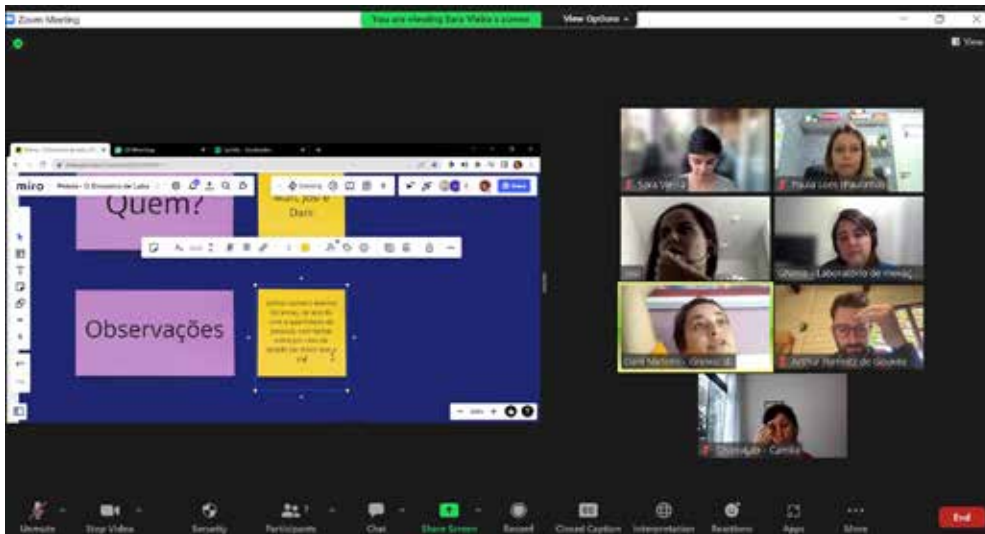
Zoom Meeting

You are viewing Sara Vieira's screen

View Options

View

miro

Quem?

Observações

Sara Vieira

Paula Lopes (Paulinha)

Ghena - Laboratório de Inovaç

Dani Marinho - Gnews

Arthur Fernandez de Gouvea

Camila

Unmute

Stop Video

Security

Participants

Chat

Share Screen

Record

Closed Caption

Interpretation

Reactions

Apps

More

End